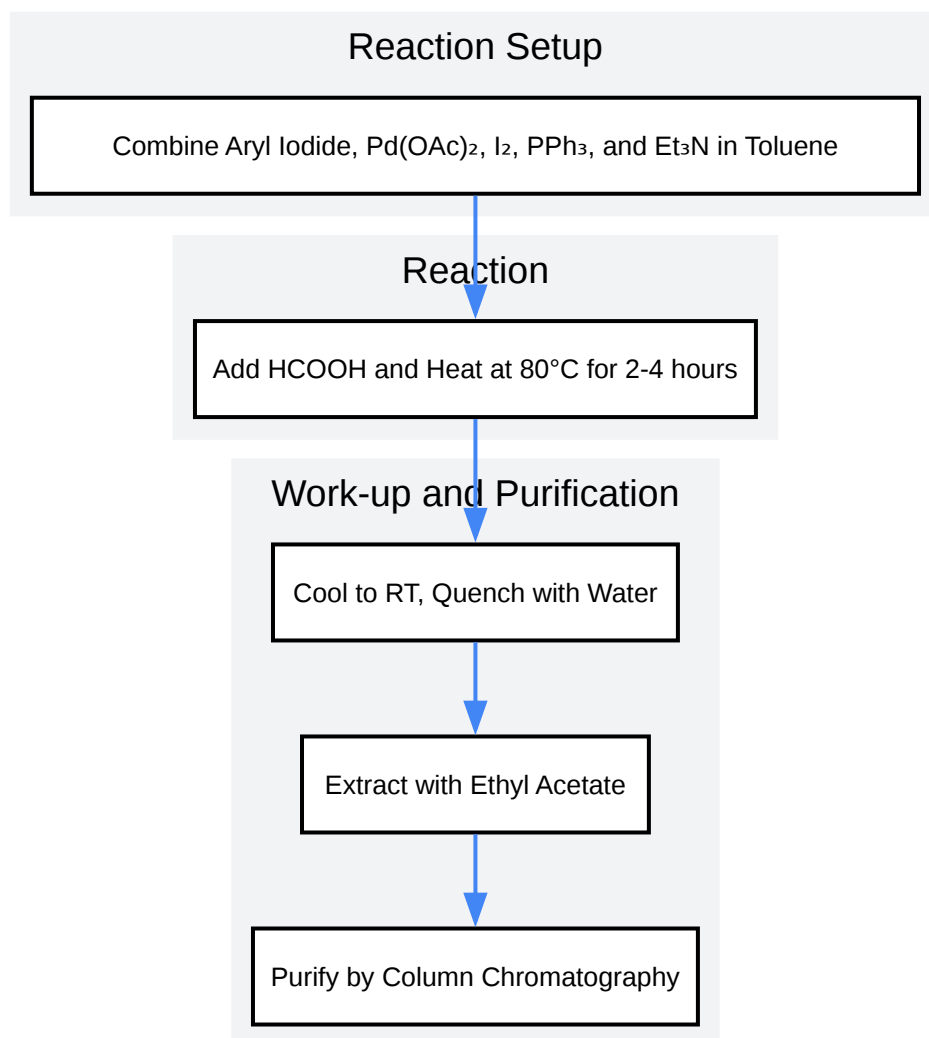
Reaction Setup

Combine Aryl Iodide, $Pd(OAc)_2$, $I_2$, $PPh_3$, and $Et_3N$ in Toluene

Reaction

Add HCOOH and Heat at 80°C for 2-4 hours

Work-up and Purification

Cool to RT, Quench with Water

Extract with Ethyl Acetate

Purify by Column Chromatography